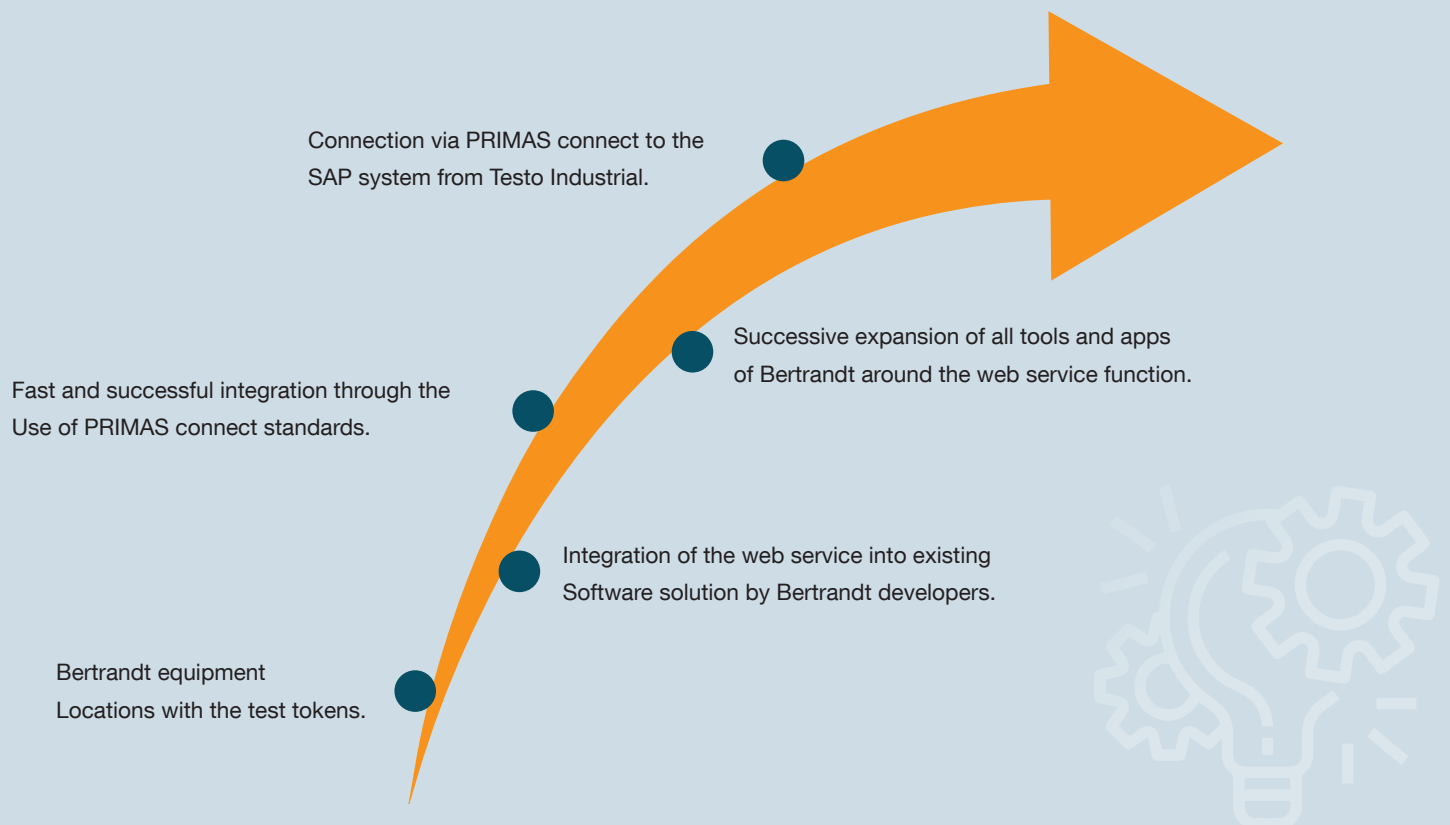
Connection via PRIMAS connect to the SAP system from Testo Industrial.

Successive expansion of all tools and apps of Bertrandt around the web service function.

Fast and successful integration through the Use of PRIMAS connect standards.

Integration of the web service into existing Software solution by Bertrandt developers.

Bertrandt equipment Locations with the test tokens.